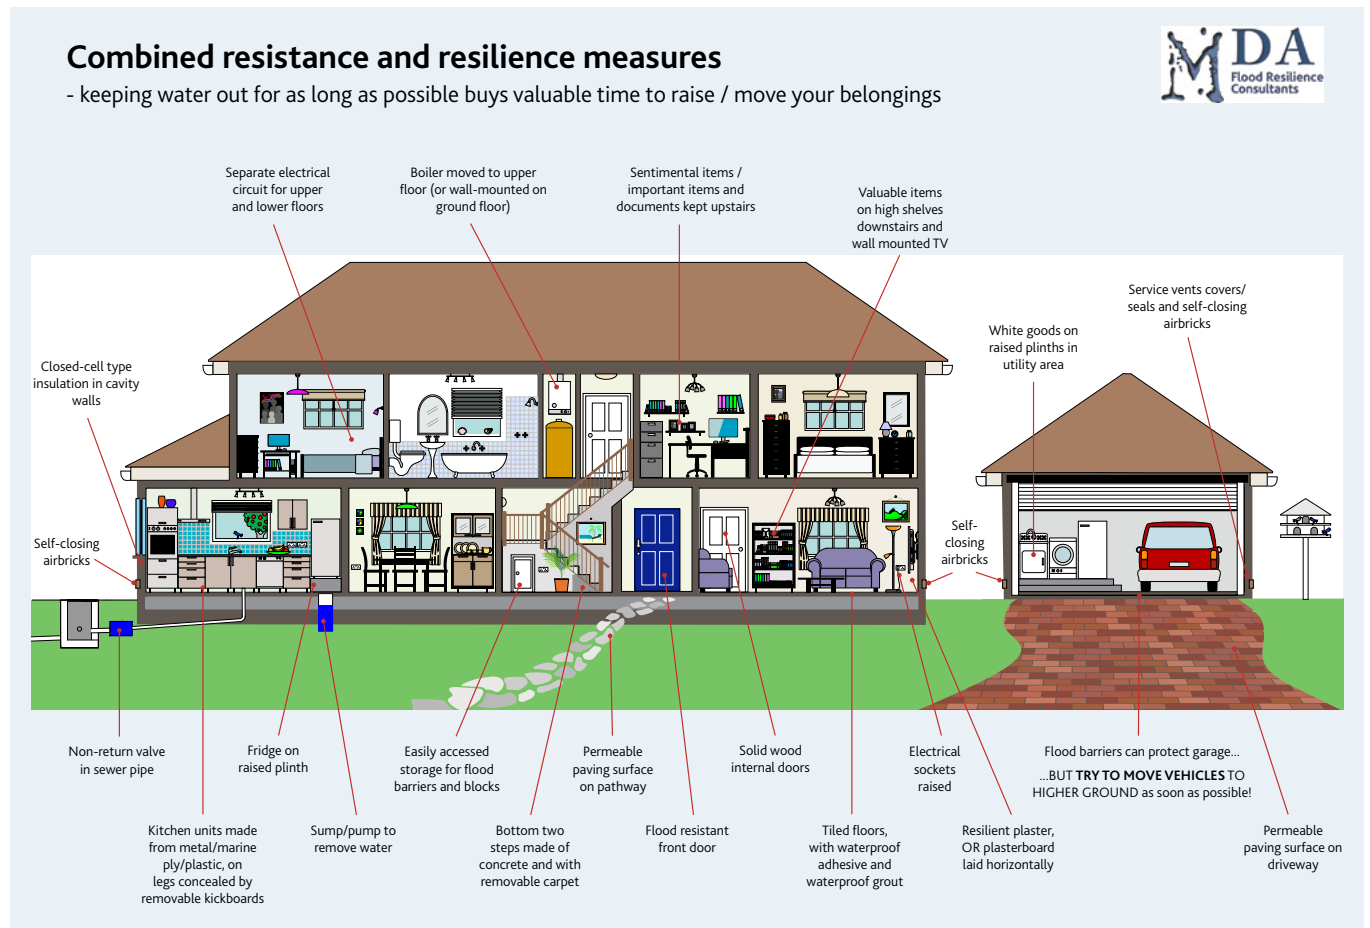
Combined resistance and resilience measures
- keeping water out for as long as possible buys valuable time to raise / move your belongings

MDA Flood Resilience Consultants

Separate electrical circuit for upper and lower floors

Boiler moved to upper floor (or wall-mounted on ground floor)

Sentimental items / important items and documents kept upstairs

Valuable items on high shelves downstairs and wall mounted TV

Service vents covers/ seals and self-closing airbricks

White goods on raised plinths in utility area

Closed-cell type insulation in cavity walls

Self-closing airbricks

Self-closing airbricks

Non-return valve in sewer pipe

Fridge on raised plinth

Easily accessed storage for flood barriers and blocks

Permeable paving surface on pathway

Solid wood internal doors

Electrical sockets raised

Flood barriers can protect garage...

...BUT TRY TO MOVE VEHICLES TO HIGHER GROUND as soon as possible!

Kitchen units made from metal/marine ply/plastic, on legs concealed by removable kickboards

Sump/pump to remove water

Bottom two steps made of concrete and with removable carpet

Flood resistant front door

Tiled floors, with waterproof adhesive and waterproof grout

Resilient plaster, OR plasterboard laid horizontally

Permeable paving surface on driveway